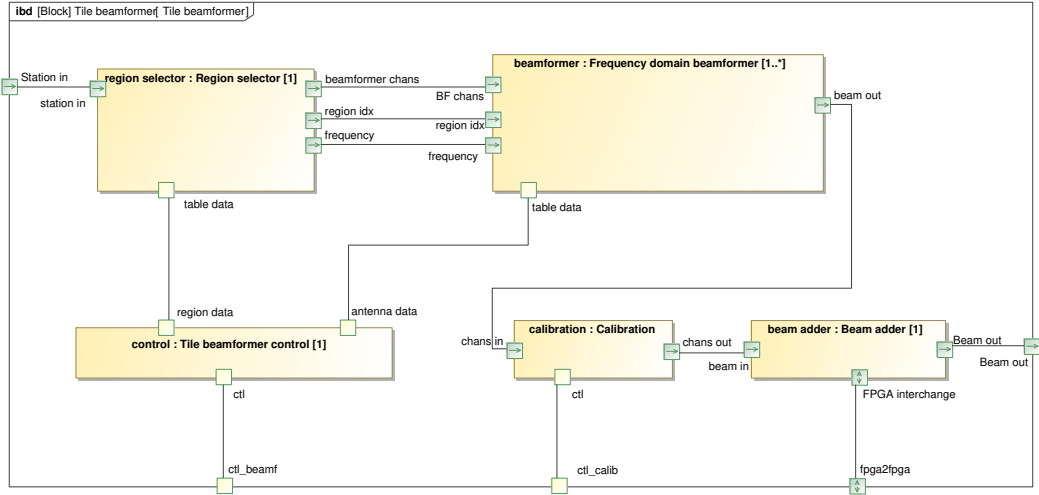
ibd [Block] Tile beamformer[ Tile beamformer]

Station in

station in

region selector : Region selector [1]

beamformer chans

region idx

frequency

table data

beamformer : Frequency domain beamformer [1..*]

BF chans

region idx

frequency

beam out

table data

region data

antenna data

control : Tile beamformer control [1]

ctl

ctl_beamf

chans in

calibration : Calibration

chans out

ctl

ctl_calib

beam adder : Beam adder [1]

beam in

Beam out

Beam out

FPGA interchange

fpga2fpga